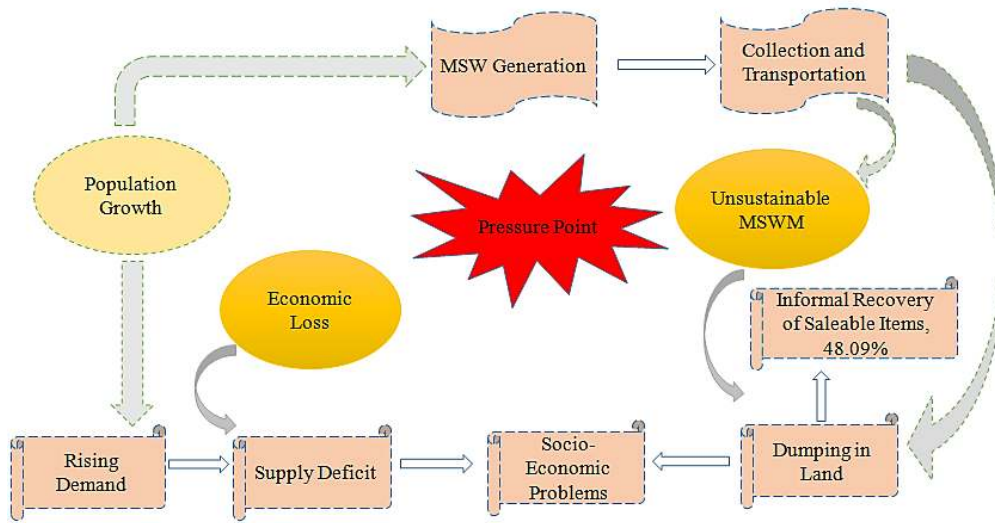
MSW Generation

Collection and Transportation

Population Growth

Pressure Point

Unsustainable MSWM

Economic Loss

Informal Recovery of Saleable Items, 48.09%

Rising Demand

Supply Deficit

Socio-Economic Problems

Dumping in Land